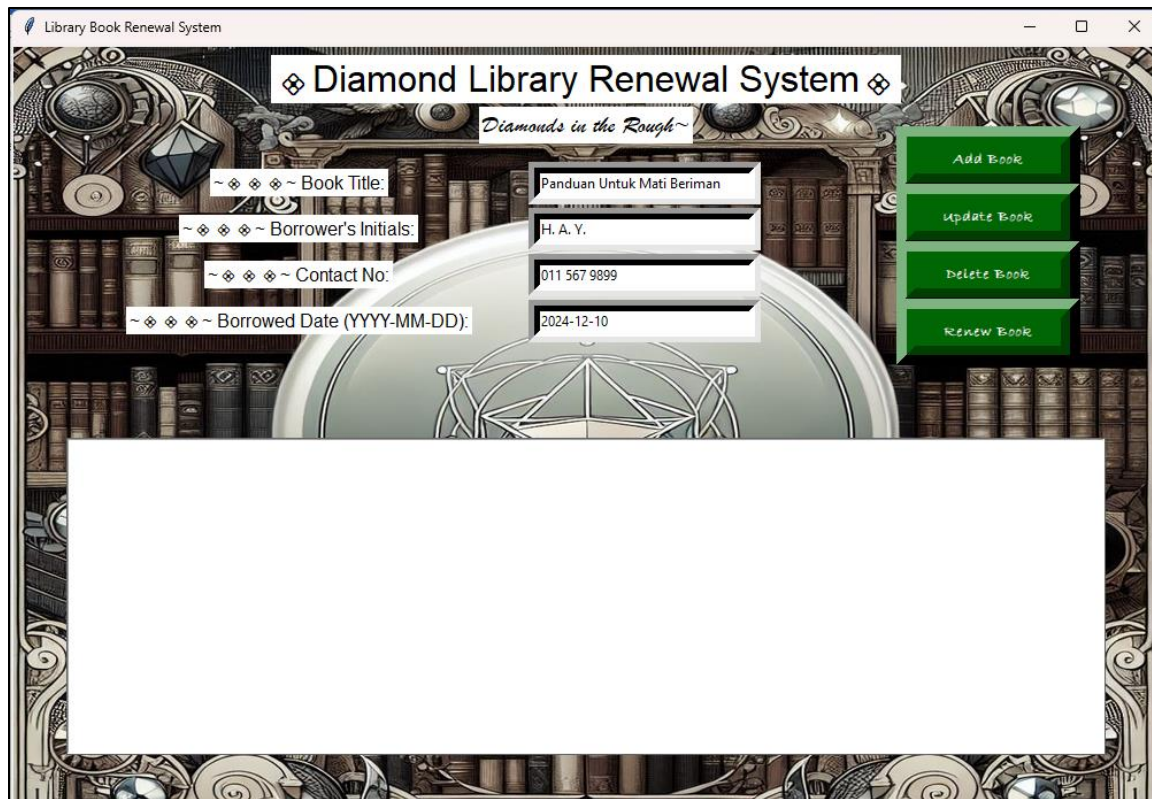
Library Book Renewal System

⟐ Diamond Library Renewal System ⟐

Diamonds in the Rough~

~ ⟐ ⟐ ⟐ ~ Book Title:
Panduan Untuk Mati Beriman

~ ⟐ ⟐ ⟐ ~ Borrower's Initials:
H. A. Y.

~ ⟐ ⟐ ⟐ ~ Contact No:
011 567 9899

~ ⟐ ⟐ ⟐ ~ Borrowed Date (YYYY-MM-DD):
2024-12-10

Add Book
Update Book
Delete Book
Renew Book